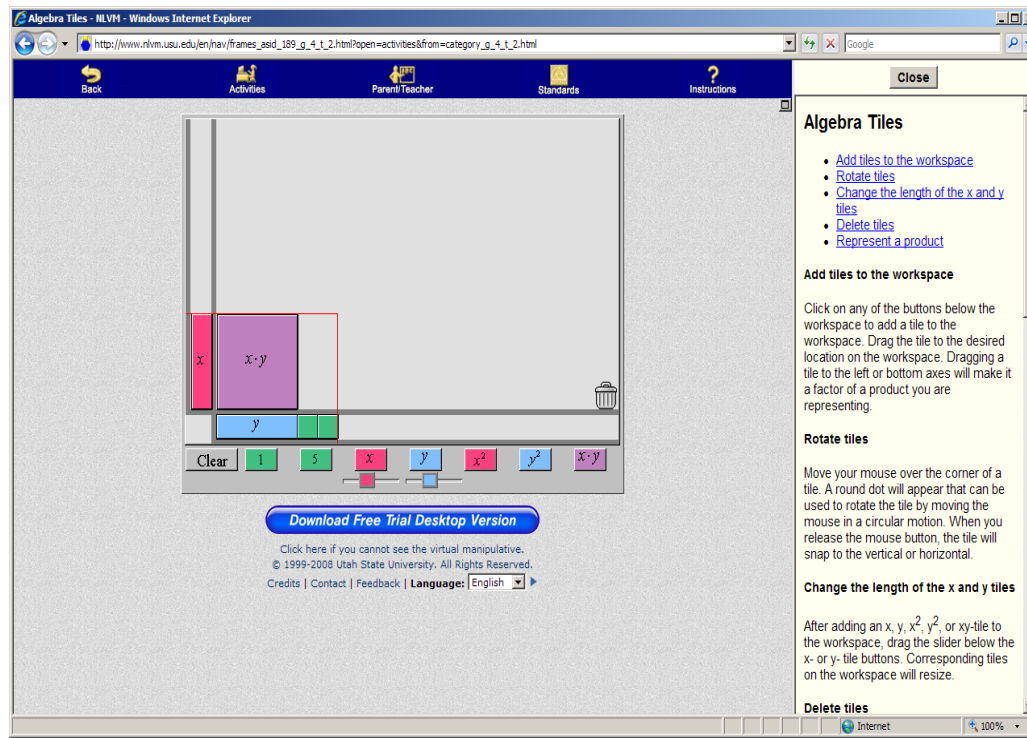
Algebra Tiles - NLVM - Windows Internet Explorer

http://www.nlvm.usu.edu/en/nav/frames_asid_189_g_4_t_2.html?open=activities&from=category_g_4_t_2.html

Google

Back Activities Parent/Teacher Standards Instructions

Close

$x$

$x \cdot y$

$y$

Clear 1 5 $x$ $y$ $x^2$ $y^2$ $x \cdot y$

Download Free Trial Desktop Version

Click here if you cannot see the virtual manipulative.
© 1999-2008 Utah State University. All Rights Reserved.
Credits | Contact | Feedback | Language: English

Algebra Tiles

- Add tiles to the workspace
- Rotate tiles
- Change the length of the x and y tiles
- Delete tiles
- Represent a product

Add tiles to the workspace

Click on any of the buttons below the workspace to add a tile to the workspace. Drag the tile to the desired location on the workspace. Dragging a tile to the left or bottom axes will make it a factor of a product you are representing.

Rotate tiles

Move your mouse over the corner of a tile. A round dot will appear that can be used to rotate the tile by moving the mouse in a circular motion. When you release the mouse button, the tile will snap to the vertical or horizontal.

Change the length of the x and y tiles

After adding an x, y, $x^2$, $y^2$, or xy-tile to the workspace, drag the slider below the x- or y- tile buttons. Corresponding tiles on the workspace will resize.

Delete tiles

Internet 100%